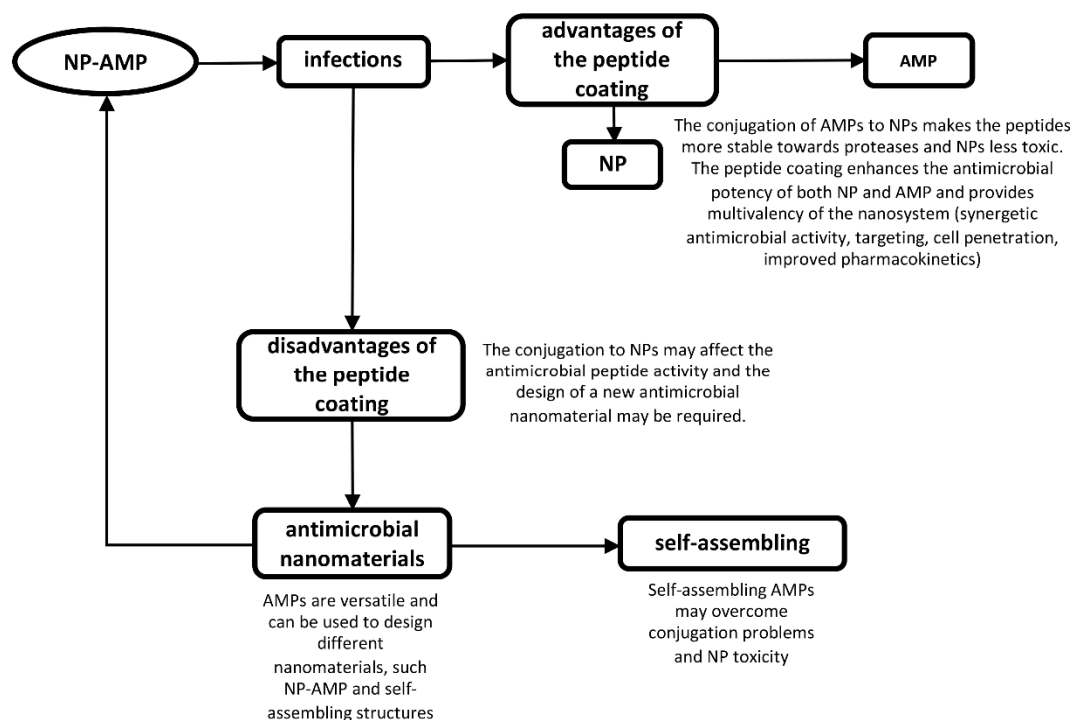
NP-AMP

infections

advantages of the peptide coating

AMP

NP

The conjugation of AMPs to NPs makes the peptides more stable towards proteases and NPs less toxic. The peptide coating enhances the antimicrobial potency of both NP and AMP and provides multivalency of the nanosystem (synergetic antimicrobial activity, targeting, cell penetration, improved pharmacokinetics)

disadvantages of the peptide coating

The conjugation to NPs may affect the antimicrobial peptide activity and the design of a new antimicrobial nanomaterial may be required.

antimicrobial nanomaterials

AMPs are versatile and can be used to design different nanomaterials, such NP-AMP and self-assembling structures

self-assembling

Self-assembling AMPs may overcome conjugation problems and NP toxicity